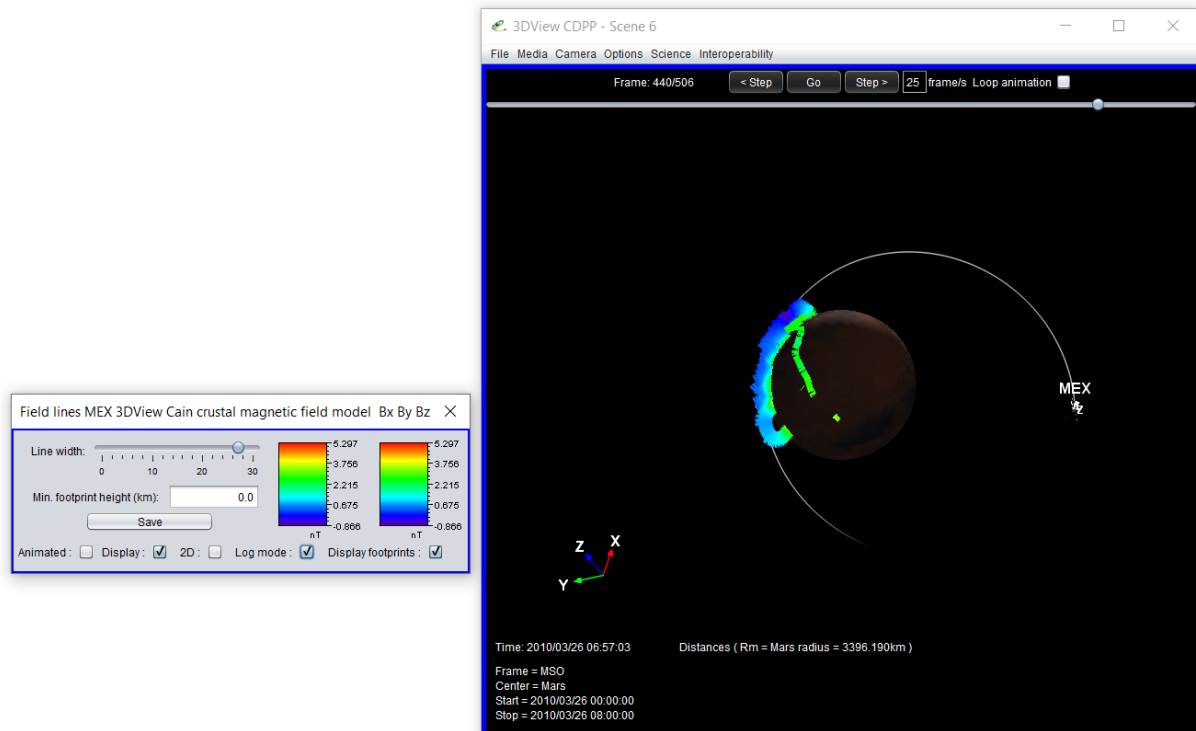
3DView CDPP - Scene 6

File Media Camera Options Science Interoperability

Frame: 440/506 < Step Go Step > 25 frame/s Loop animation

MEX

Z X Y

Time: 2010/03/26 06:57:03

Distances ( Rm = Mars radius = 3396.190km )

Frame = MSO
Center = Mars
Start = 2010/03/26 00:00:00
Stop = 2010/03/26 08:00:00

Field lines MEX 3DView Cain crustal magnetic field model Bx By Bz

Line width:

0 10 20 30

Min. footprint height (km): 0.0

Save

5.297
3.756
2.215
0.675
-0.866
nT

5.297
3.756
2.215
0.675
-0.866
nT

Animated : Display : 2D : Log mode : Display footprints :